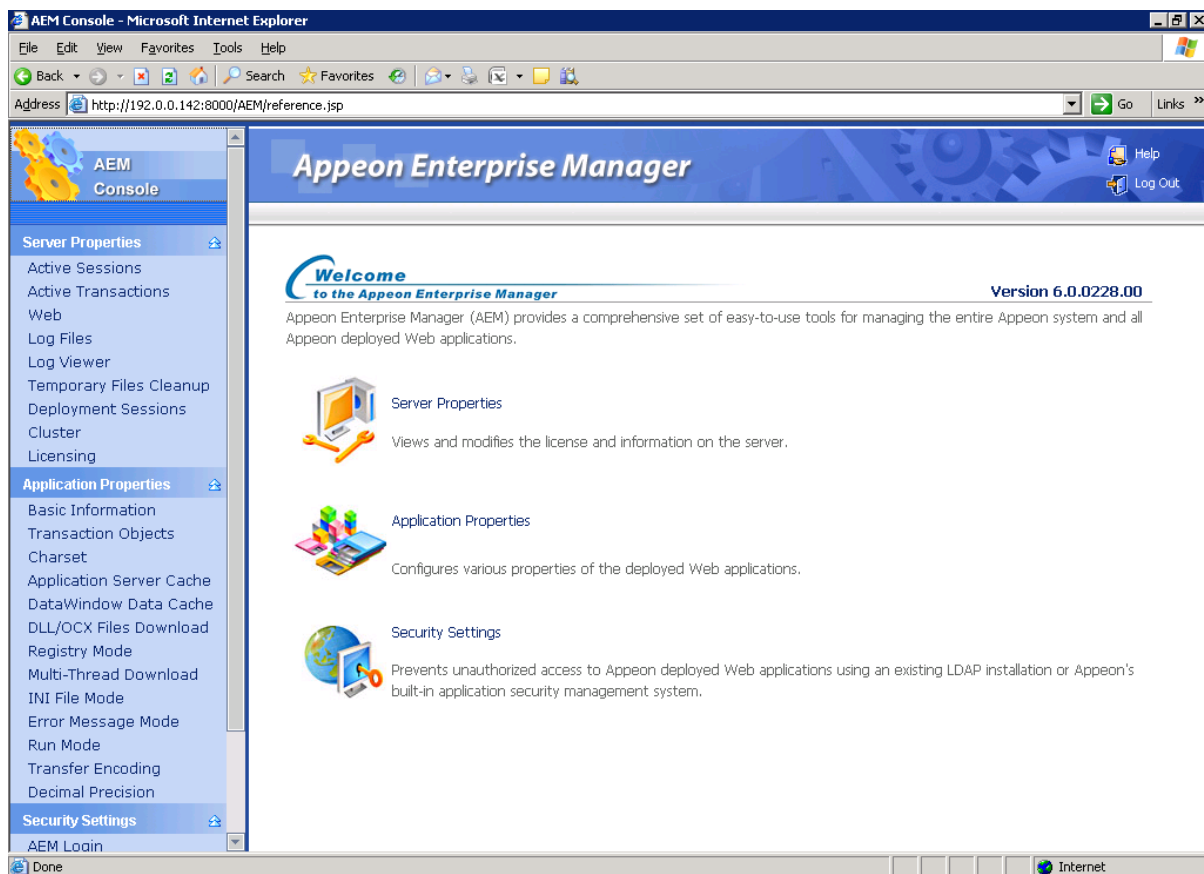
AEM Console - Microsoft Internet Explorer

File Edit View Favorites Tools Help

Back Search Favorites

Address http://192.0.0.142:8000/AEM/reference.jsp Go Links

AEM Console

Server Properties
Active Sessions
Active Transactions
Web
Log Files
Log Viewer
Temporary Files Cleanup
Deployment Sessions
Cluster
Licensing

Application Properties
Basic Information
Transaction Objects
Charset
Application Server Cache
DataWindow Data Cache
DLL/OCX Files Download
Registry Mode
Multi-Thread Download
INI File Mode
Error Message Mode
Run Mode
Transfer Encoding
Decimal Precision

Security Settings
AEM Login

Appeon Enterprise Manager

Help
Log Out

Welcome
to the Appeon Enterprise Manager

Version 6.0.0228.00

Appeon Enterprise Manager (AEM) provides a comprehensive set of easy-to-use tools for managing the entire Appeon system and all Appeon deployed Web applications.

Server Properties
Views and modifies the license and information on the server.

Application Properties
Configures various properties of the deployed Web applications.

Security Settings
Prevents unauthorized access to Appeon deployed Web applications using an existing LDAP installation or Appeon's built-in application security management system.

Done
Internet